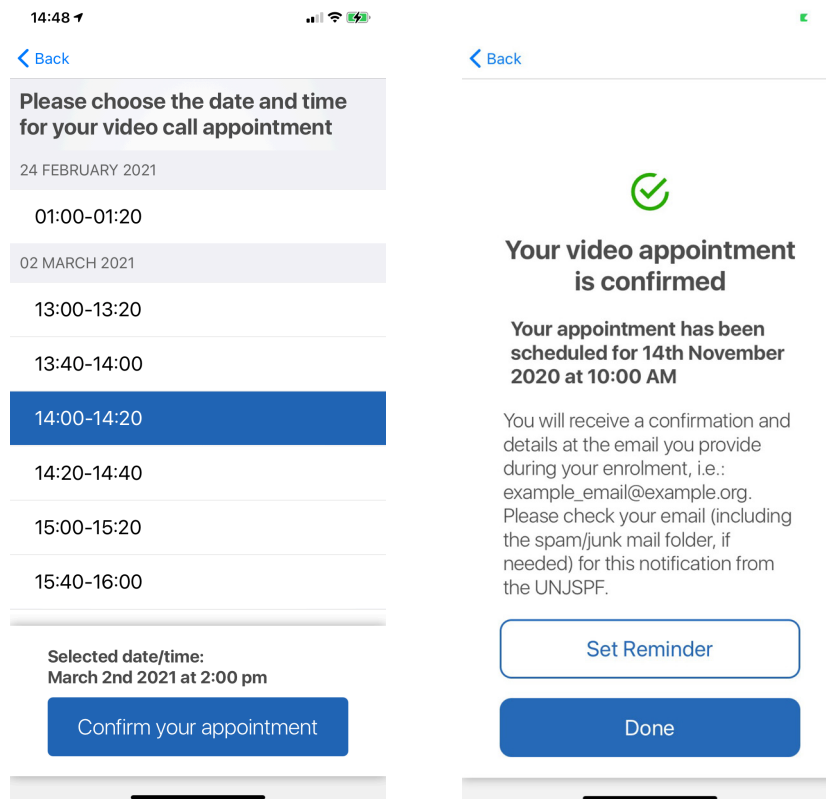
14:48

Back

Please choose the date and time for your video call appointment

24 FEBRUARY 2021

01:00-01:20

02 MARCH 2021

13:00-13:20

13:40-14:00

14:00-14:20

14:20-14:40

15:00-15:20

15:40-16:00

Selected date/time:
March 2nd 2021 at 2:00 pm

Confirm your appointment

Back

Your video appointment is confirmed

Your appointment has been scheduled for 14th November 2020 at 10:00 AM

You will receive a confirmation and details at the email you provide during your enrolment, i.e.: example_email@example.org. Please check your email (including the spam/junk mail folder, if needed) for this notification from the UNJSPF.

Set Reminder

Done